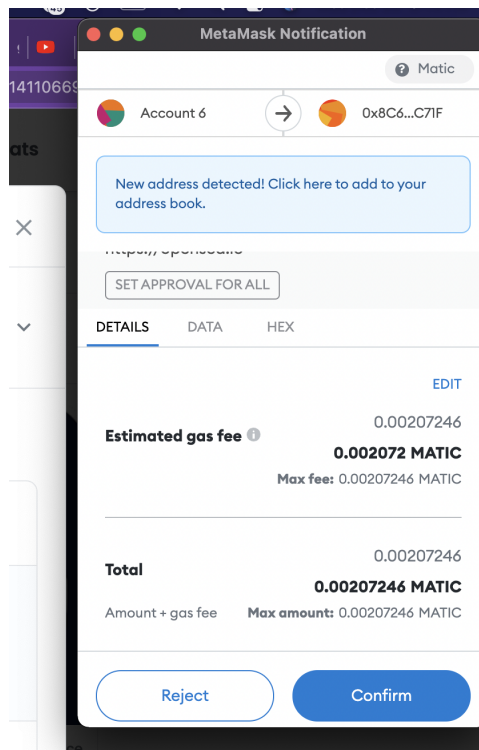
MetaMask Notification

Matic

14110669

ats

Account 6

0x8C6...C71F

New address detected! Click here to add to your address book.

https://opensea.io

SET APPROVAL FOR ALL

DETAILS DATA HEX

EDIT

0.00207246

Estimated gas fee

0.002072 MATIC

Max fee: 0.00207246 MATIC

0.00207246

Total

0.00207246 MATIC

Amount + gas fee

Max amount: 0.00207246 MATIC

Reject

Confirm